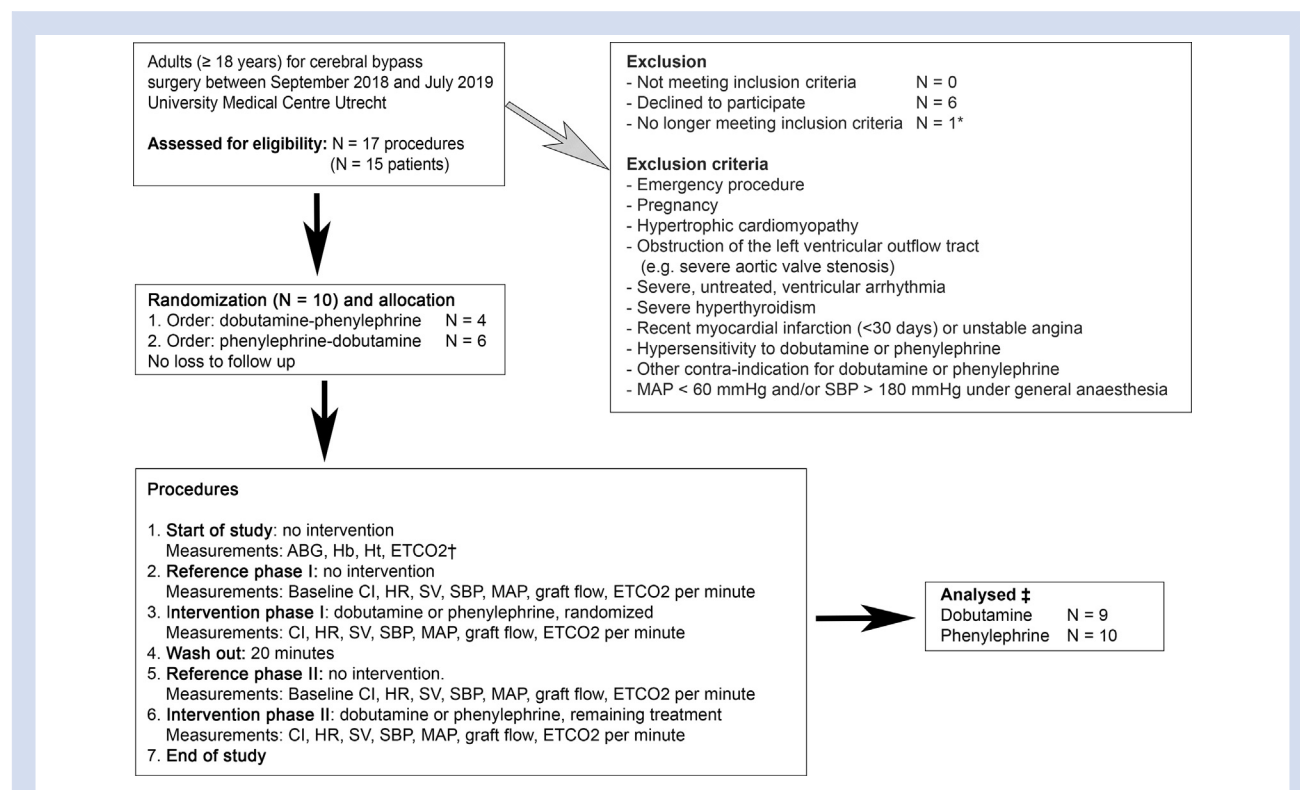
Adults (≥ 18 years) for cerebral bypass surgery between September 2018 and July 2019 University Medical Centre Utrecht

**Assessed for eligibility:** N = 17 procedures (N = 15 patients)

**Exclusion**
- Not meeting inclusion criteria N = 0
- Declined to participate N = 6
- No longer meeting inclusion criteria N = 1*

**Exclusion criteria**
- Emergency procedure
- Pregnancy
- Hypertrophic cardiomyopathy
- Obstruction of the left ventricular outflow tract (e.g. severe aortic valve stenosis)
- Severe, untreated, ventricular arrhythmia
- Severe hyperthyroidism
- Recent myocardial infarction (<30 days) or unstable angina
- Hypersensitivity to dobutamine or phenylephrine
- Other contra-indication for dobutamine or phenylephrine
- MAP < 60 mmHg and/or SBP > 180 mmHg under general anaesthesia

**Randomization (N = 10) and allocation**
1. Order: dobutamine-phenylephrine N = 4
2. Order: phenylephrine-dobutamine N = 6
No loss to follow up

**Procedures**

1. **Start of study**: no intervention
Measurements: ABG, Hb, Ht, ETCO2†
2. **Reference phase I**: no intervention
Measurements: Baseline CI, HR, SV, SBP, MAP, graft flow, ETCO2 per minute
3. **Intervention phase I**: dobutamine or phenylephrine, randomized
Measurements: CI, HR, SV, SBP, MAP, graft flow, ETCO2 per minute
4. **Wash out:** 20 minutes
5. **Reference phase II**: no intervention.
Measurements: Baseline CI, HR, SV, SBP, MAP, graft flow, ETCO2 per minute
6. **Intervention phase II**: dobutamine or phenylephrine, remaining treatment
Measurements: CI, HR, SV, SBP, MAP, graft flow, ETCO2 per minute
7. **End of study**

**Analysed ‡**
Dobutamine N = 9
Phenylephrine N = 10